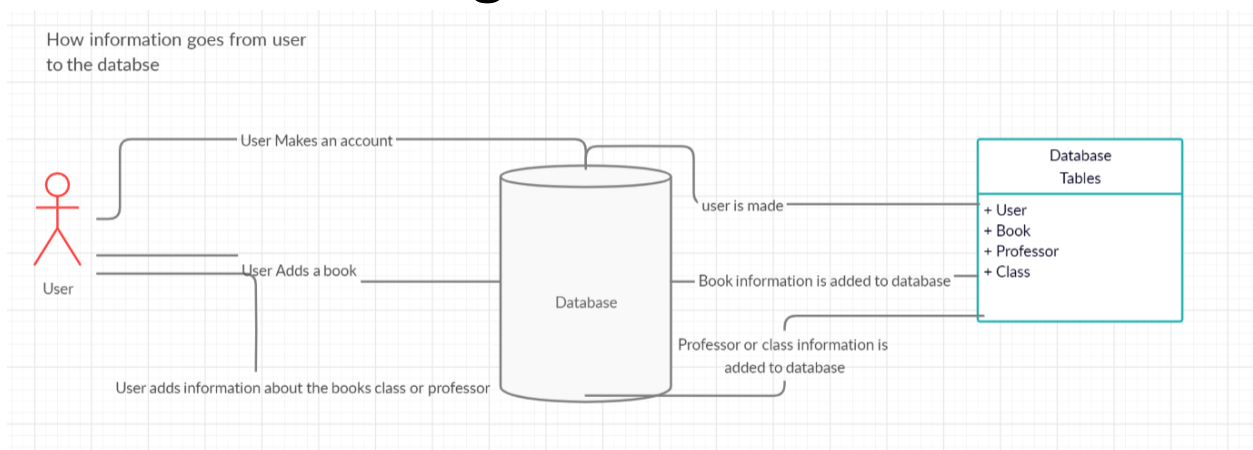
How information goes from user to the databse

User

User Makes an account

User Adds a book

User adds information about the books class or professor

Database

user is made

Book information is added to database

Professor or class information is added to database

Database Tables

+ User
+ Book
+ Professor
+ Class